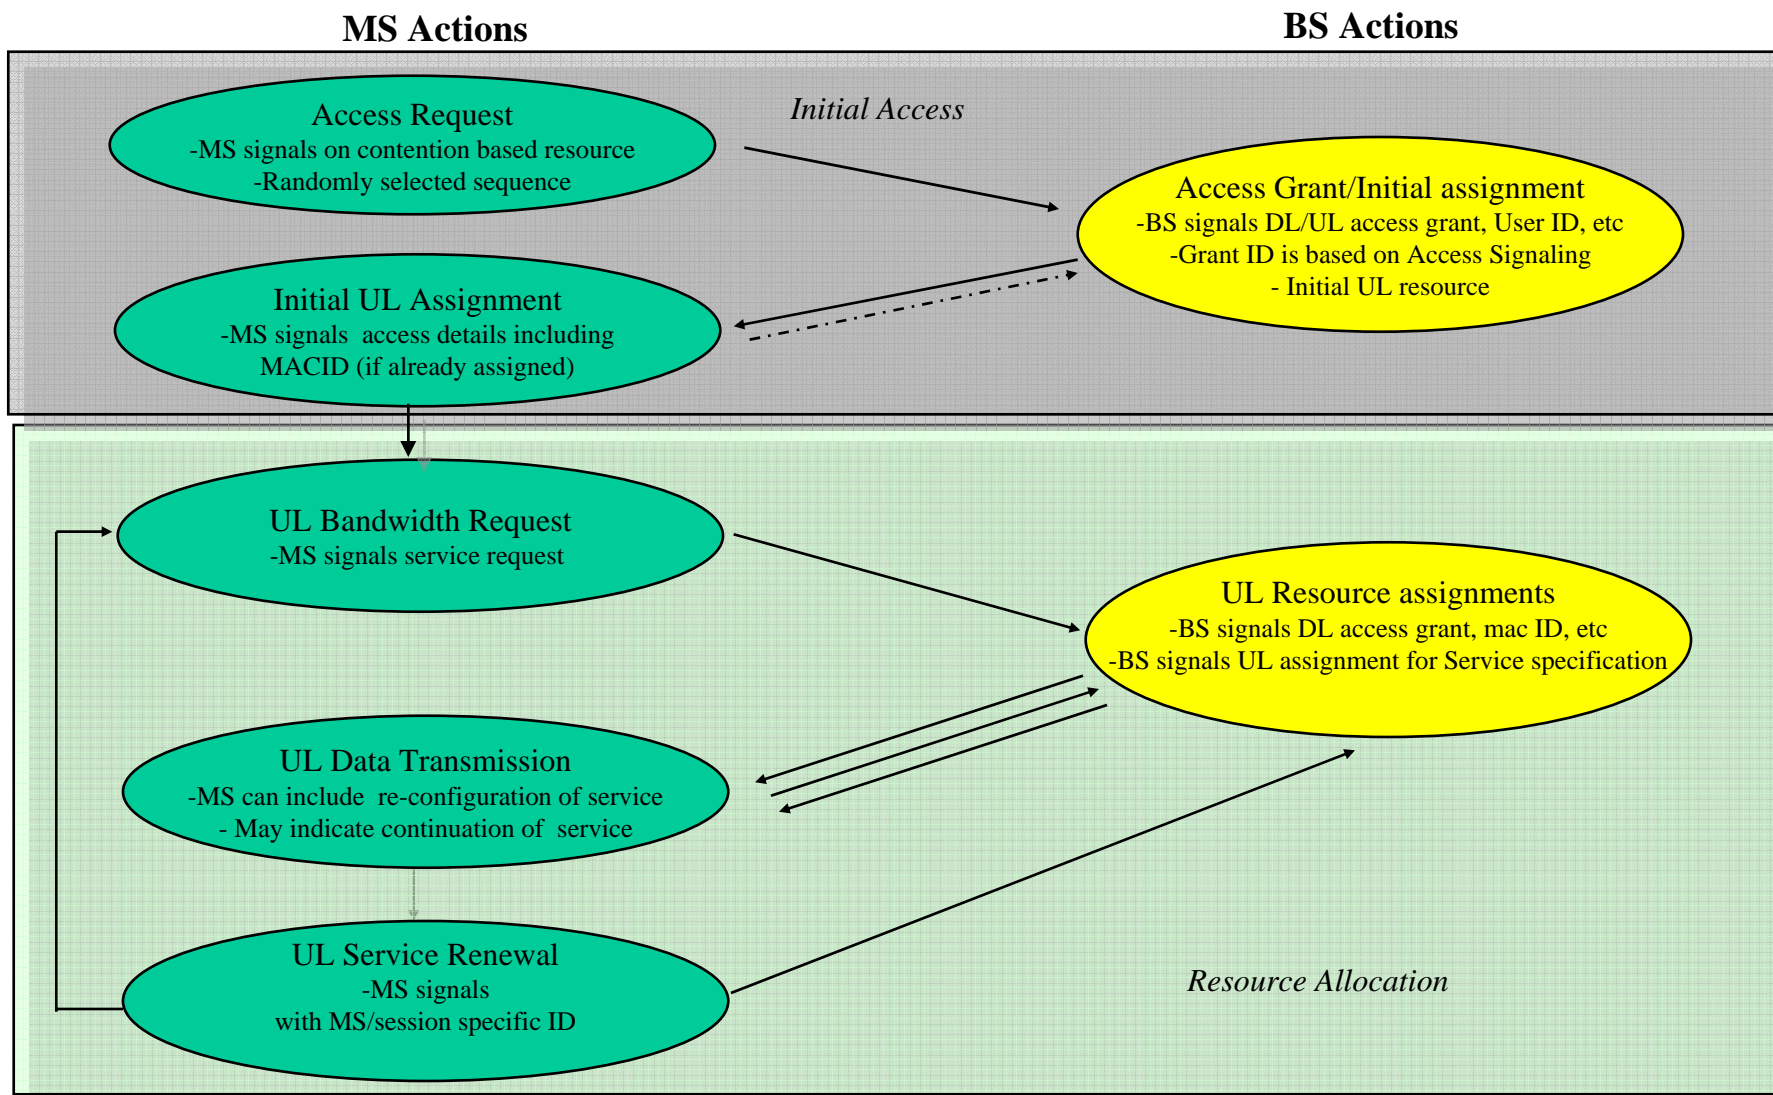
MS Actions

BS Actions

Initial Access

Access Request
-MS signals on contention based resource
-Randomly selected sequence

Access Grant/Initial assignment
-BS signals DL/UL access grant, User ID, etc
-Grant ID is based on Access Signaling
- Initial UL resource

Initial UL Assignment
-MS signals access details including
MACID (if already assigned)

UL Bandwidth Request
-MS signals service request

UL Resource assignments
-BS signals DL access grant, mac ID, etc
-BS signals UL assignment for Service specification

UL Data Transmission
-MS can include re-configuration of service
- May indicate continuation of service

UL Service Renewal
-MS signals
with MS/session specific ID

Resource Allocation